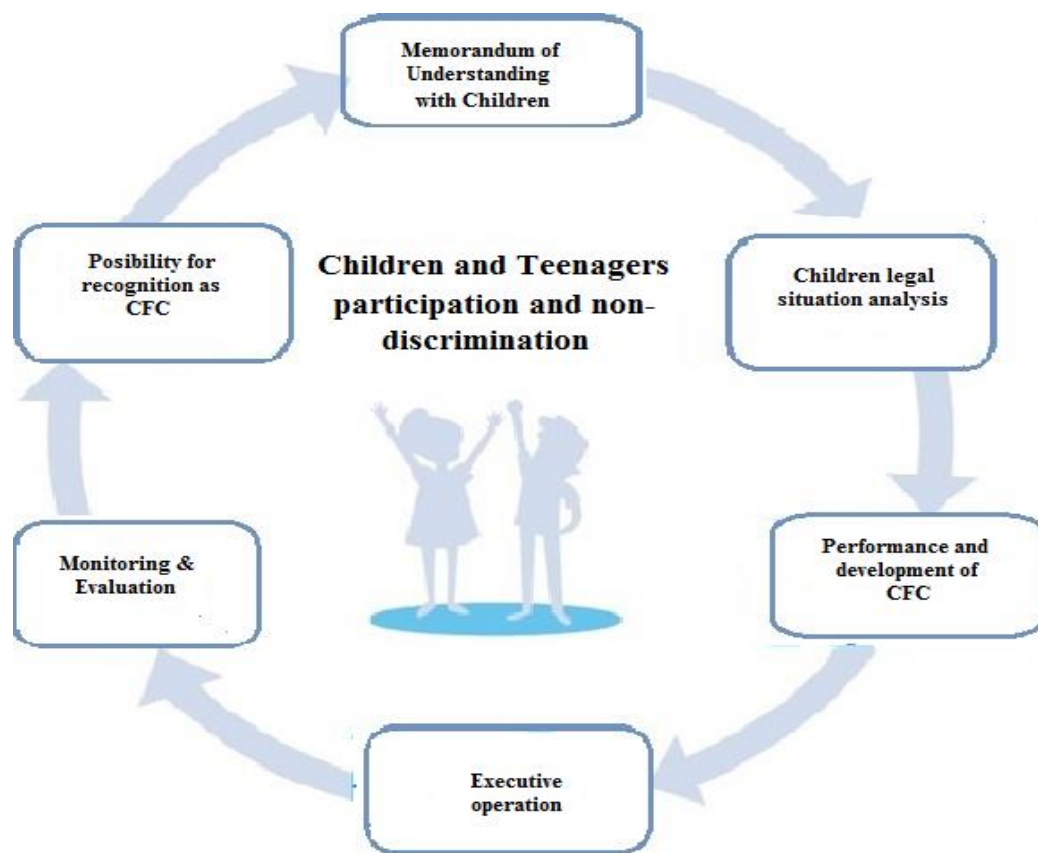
Memorandum of Understanding with Children

Children legal situation analysis

Performance and development of CFC

Executive operation

Monitoring & Evaluation

Posibility for recognition as CFC

Children and Teenagers participation and non-discrimination